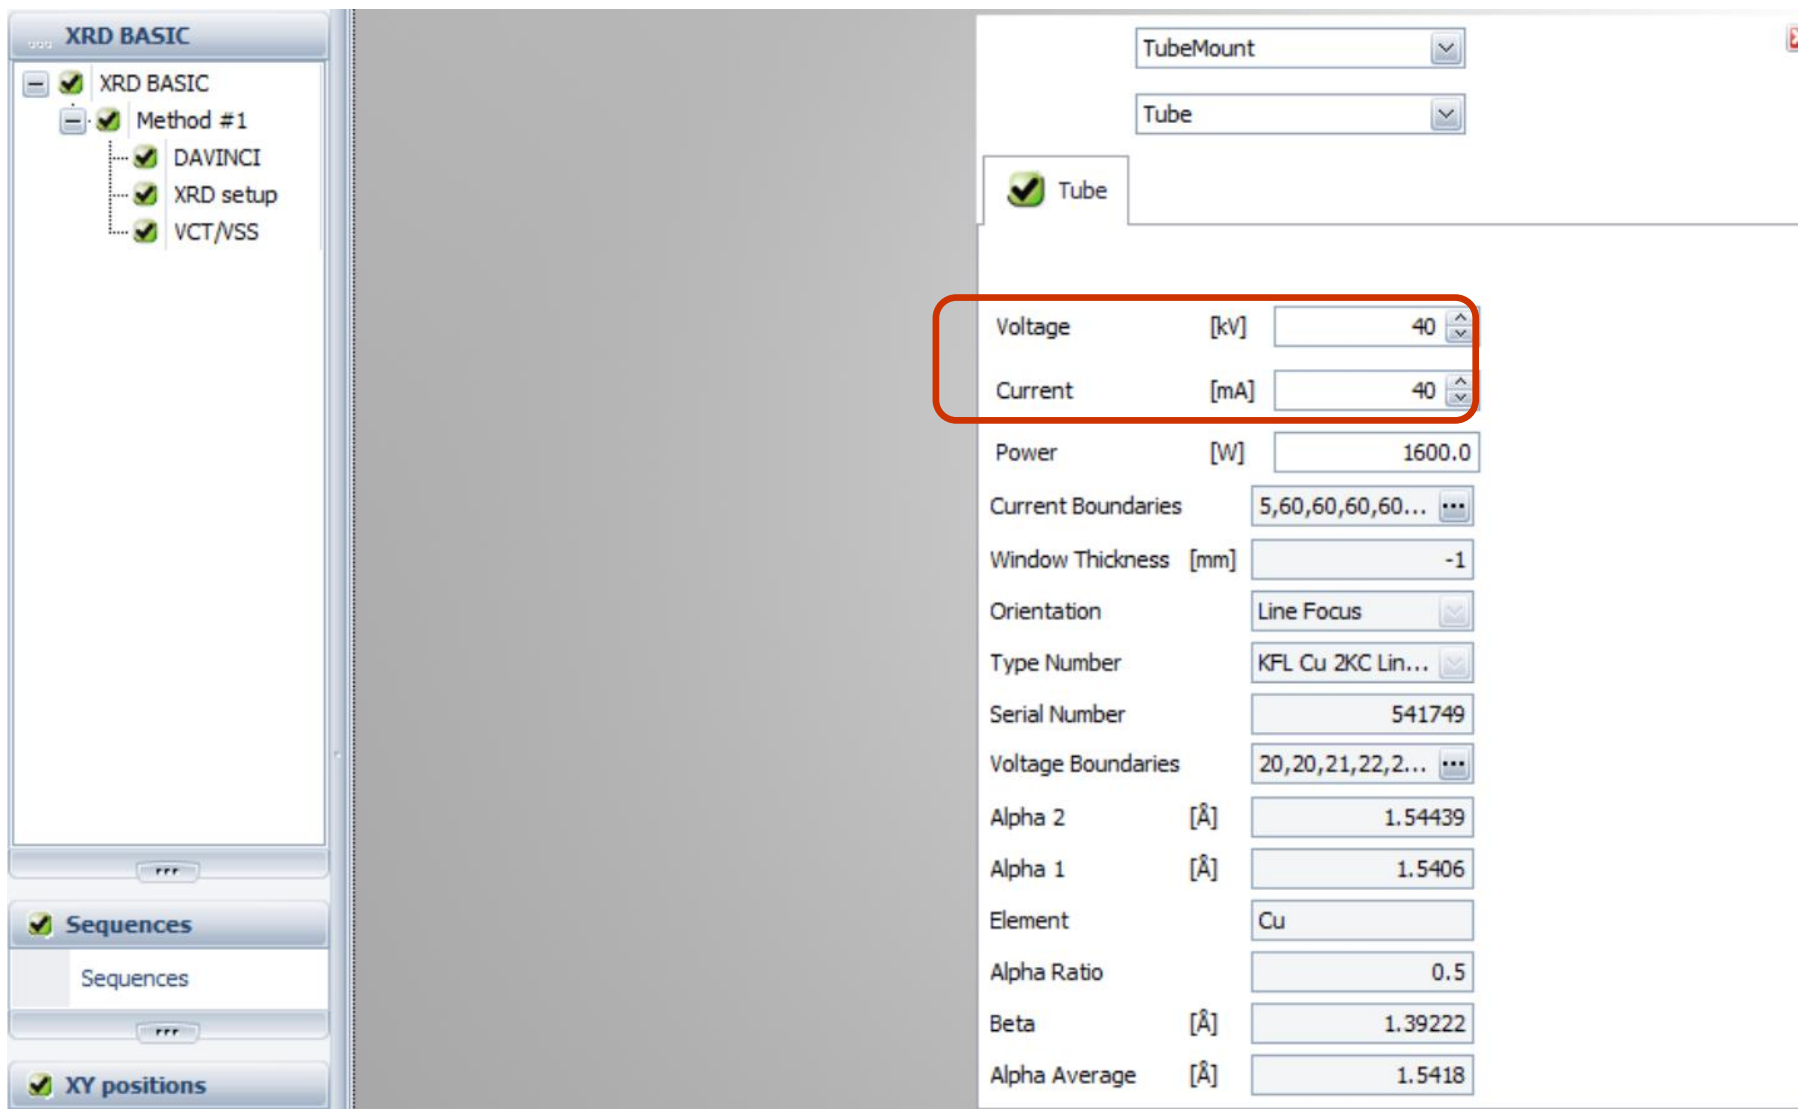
XRD BASIC

XRD BASIC
Method #1
DAVINCI
XRD setup
VCT/VSS

Sequences

Sequences

XY positions

TubeMount

Tube

Tube

| | | |
|---|---|---|
| Voltage | [kV] | 40 |
| Current | [mA] | 40 |
| Power | [W] | 1600.0 |
| Current Boundaries | | 5,60,60,60,60... |
| Window Thickness | [mm] | -1 |
| Orientation | | Line Focus |
| Type Number | | KFL Cu 2KC Lin... |
| Serial Number | | 541749 |
| Voltage Boundaries | | 20,20,21,22,2... |
| Alpha 2 | [Å] | 1.54439 |
| Alpha 1 | [Å] | 1.5406 |
| Element | | Cu |
| Alpha Ratio | | 0.5 |
| Beta | [Å] | 1.39222 |
| Alpha Average | [Å] | 1.5418 |